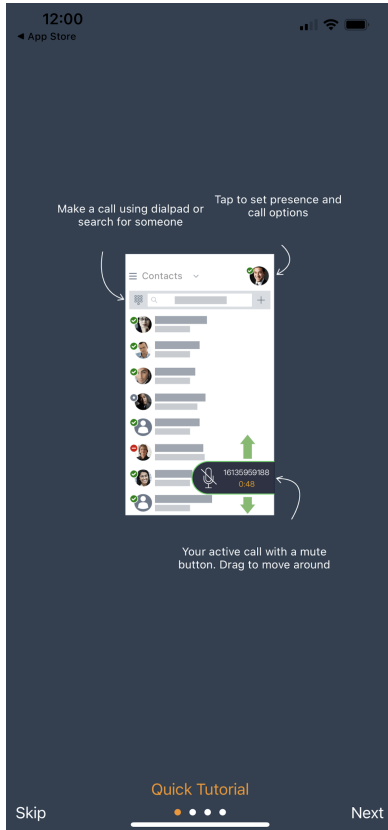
12:00
◀ App Store

Make a call using dialpad or search for someone

Tap to set presence and call options

Contacts

16135959188
0:48

Your active call with a mute button. Drag to move around

Quick Tutorial

Skip

Next